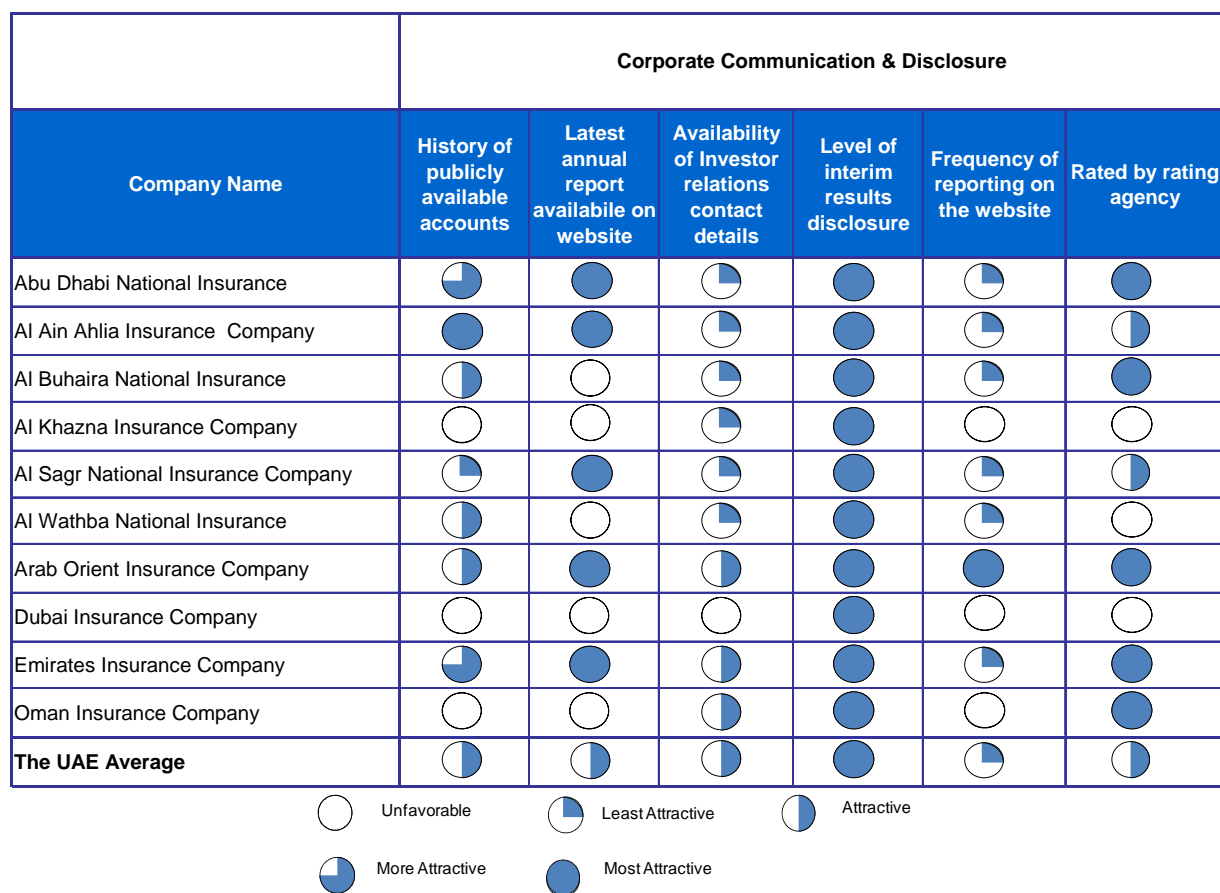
| | Corporate Communication & Disclosure | | | | | |
|---|---|---|---|---|---|---|
| Company Name | History of publicly available accounts | Latest annual report availabile on website | Availability of Investor relations contact details | Level of interim results disclosure | Frequency of reporting on the website | Rated by rating agency |
| Abu Dhabi National Insurance | | | | | | |
| Al Ain Ahlia Insurance Company | | | | | | |
| Al Buhaira National Insurance | | | | | | |
| Al Khazna Insurance Company | | | | | | |
| Al Sagr National Insurance Company | | | | | | |
| Al Wathba National Insurance | | | | | | |
| Arab Orient Insurance Company | | | | | | |
| Dubai Insurance Company | | | | | | |
| Emirates Insurance Company | | | | | | |
| Oman Insurance Company | | | | | | |
| **The UAE Average** | | | | | | |

Unfavorable Least Attractive Attractive

More Attractive Most Attractive